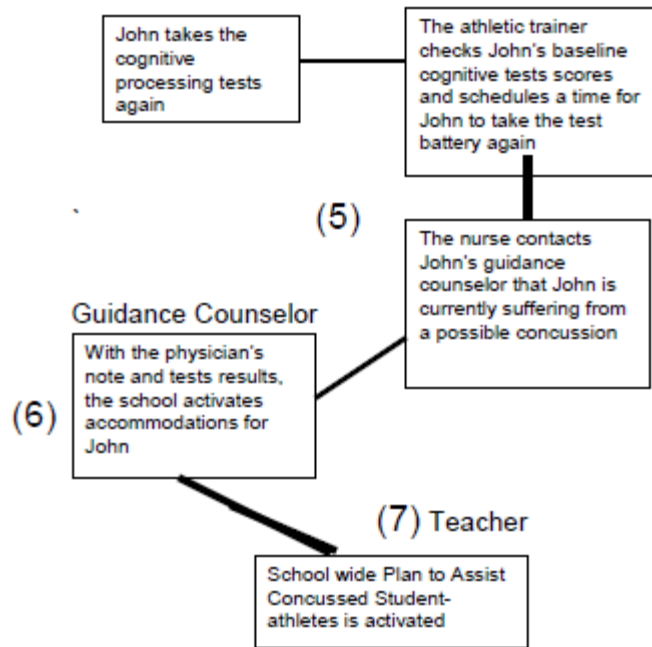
John takes the cognitive processing tests again

The athletic trainer checks John's baseline cognitive tests scores and schedules a time for John to take the test battery again

`

(5)

The nurse contacts John's guidance counselor that John is currently suffering from a possible concussion

Guidance Counselor

(6)

With the physician's note and tests results, the school activates accommodations for John

(7) Teacher

School wide Plan to Assist Concussed Student-athletes is activated